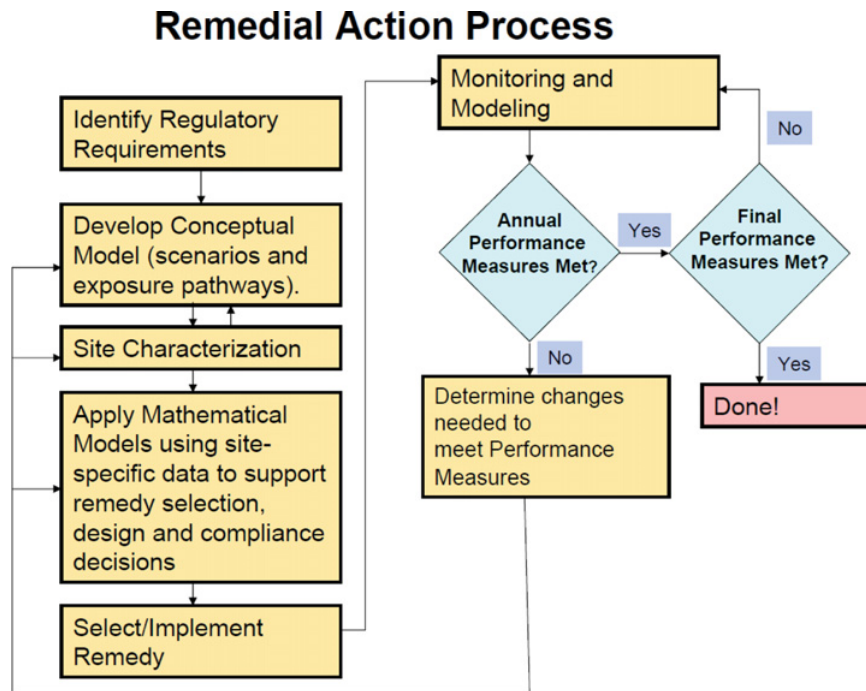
Remedial Action Process

Identify Regulatory Requirements

Develop Conceptual Model (scenarios and exposure pathways).

Site Characterization

Apply Mathematical Models using site-specific data to support remedy selection, design and compliance decisions

Select/Implement Remedy

Monitoring and Modeling

Annual Performance Measures Met?

Yes

No

Determine changes needed to meet Performance Measures

Final Performance Measures Met?

No

Yes

Done!